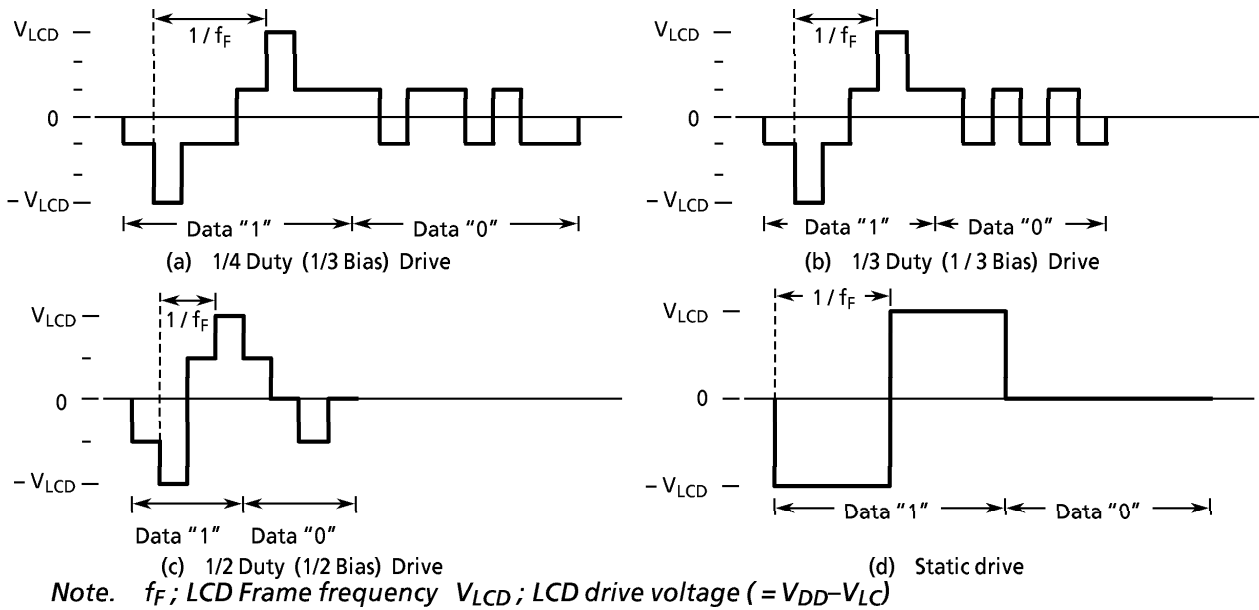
$V_{LCD}$
$1 / f_F$
0
$-V_{LCD}$
Data "1"
Data "0"
(a) 1/4 Duty (1/3 Bias) Drive

$V_{LCD}$
$1 / f_F$
0
$-V_{LCD}$
Data "1"
Data "0"
(b) 1/3 Duty (1 / 3 Bias) Drive

$V_{LCD}$
$1 / f_F$
0
$-V_{LCD}$
Data "1"
Data "0"
(c) 1/2 Duty (1/2 Bias) Drive

$V_{LCD}$
$1 / f_F$
0
$-V_{LCD}$
Data "1"
Data "0"
(d) Static drive

Note. $f_F$ ; LCD Frame frequency $V_{LCD}$ ; LCD drive voltage ( $= V_{DD} - V_{LC}$ )